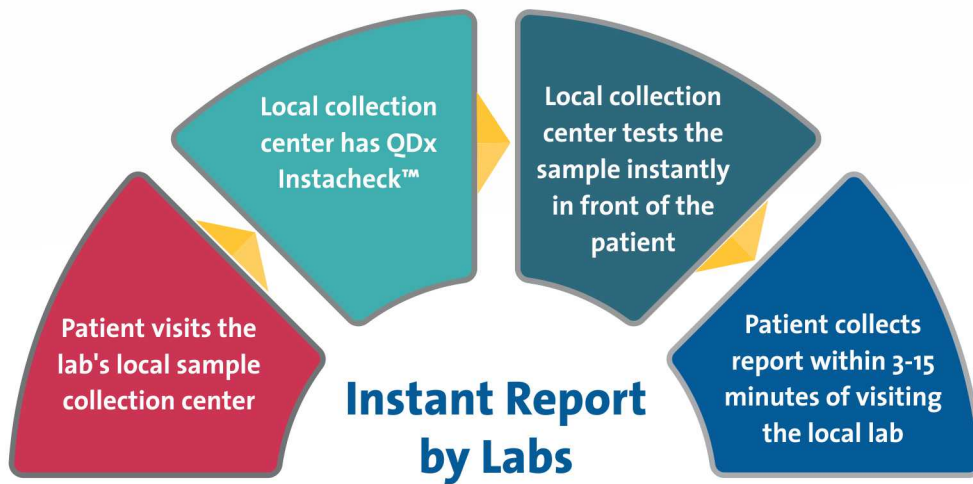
Patient visits the lab's local sample collection center

Local collection center has QDx Instacheck™

Local collection center tests the sample instantly in front of the patient

Patient collects report within 3-15 minutes of visiting the local lab

Instant Report by Labs